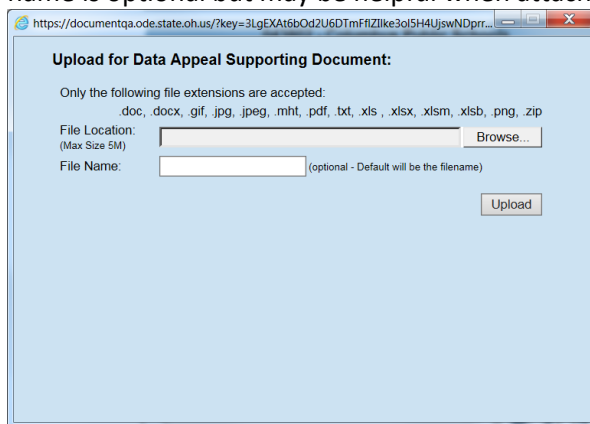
name is optional but may be helpful when attach

https://documentqa.ode.state.oh.us/?key=3LgEXAt6bOd2U6DTmFflZIke3ol5H4UjswNDprr...

Upload for Data Appeal Supporting Document:

Only the following file extensions are accepted:
.doc, .docx, .gif, .jpg, .jpeg, .mht, .pdf, .txt, .xls , .xlsx, .xlsm, .xlsb, .png, .zip

File Location:
(Max Size 5M)

Browse...

File Name:

(optional - Default will be the filename)

Upload